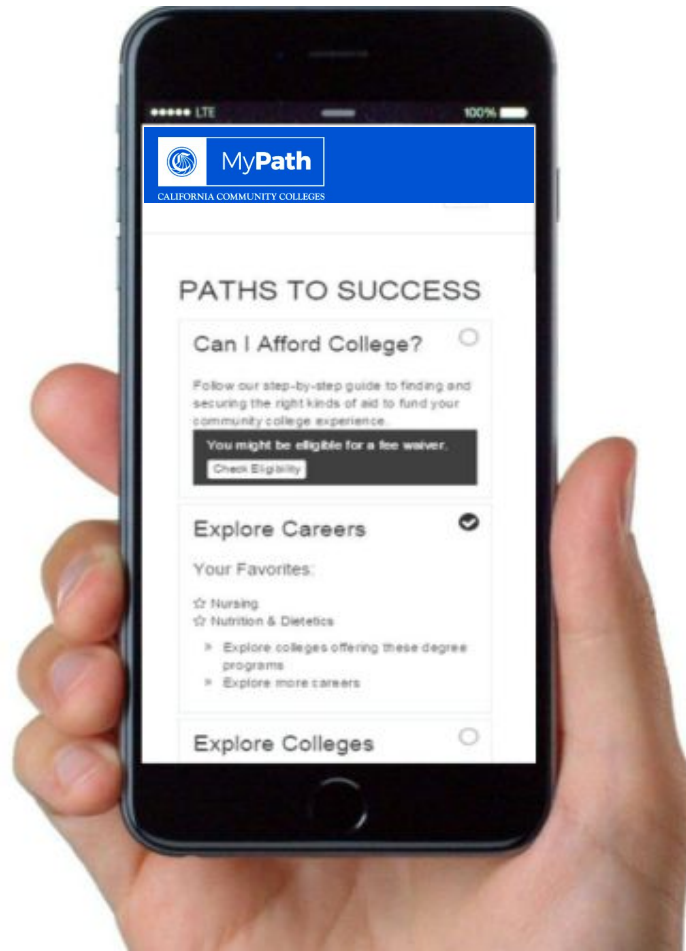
●●●●● LTE

100%

MyPath
CALIFORNIA COMMUNITY COLLEGES

PATHS TO SUCCESS

Can I Afford College?

Follow our step-by-step guide to finding and securing the right kinds of aid to fund your community college experience.

You might be eligible for a fee waiver.

Check Eligibility

Explore Careers

Your Favorites:

☆ Nursing
☆ Nutrition & Dietetics

» Explore colleges offering these degree programs
» Explore more careers

Explore Colleges